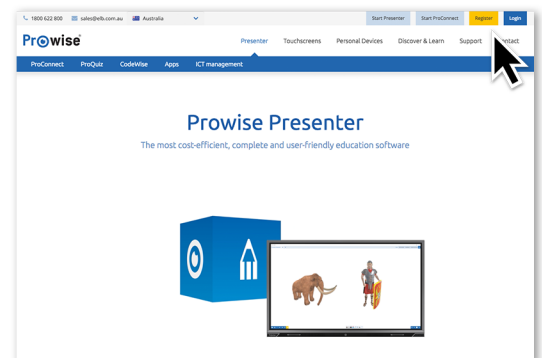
1800 622 800 sales@elb.com.au Australia

Start Presenter Start ProConnect Register Login

Prowise

Presenter Touchscreens Personal Devices Discover & Learn Support ontact

ProConnect ProQuiz CodeWise Apps ICT management

Prowise Presenter

The most cost-efficient, complete and user-friendly education software